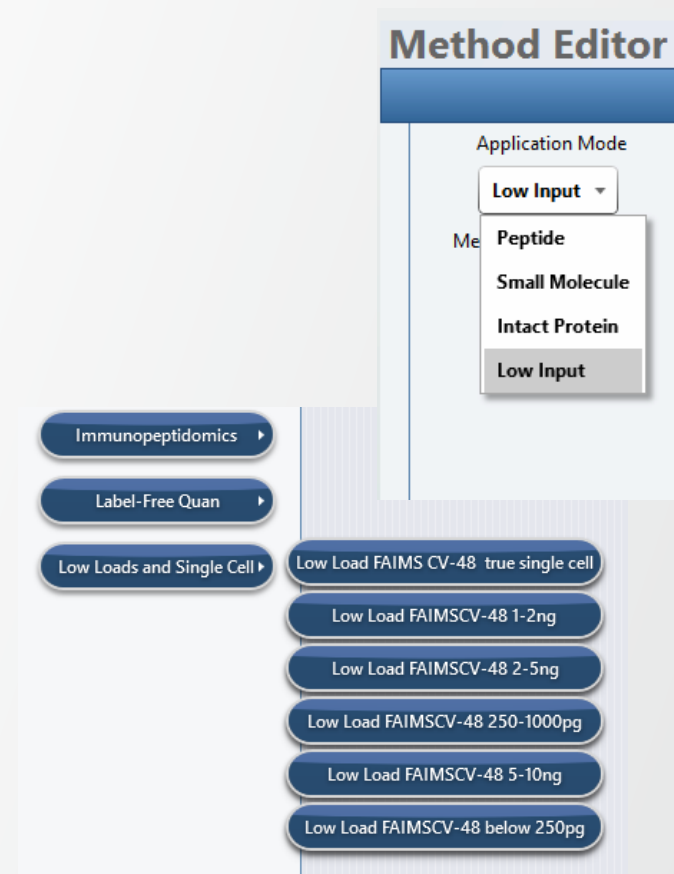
Method Editor

Application Mode

Low Input

Me

Peptide

Small Molecule

Intact Protein

Low Input

Immunopeptidomics

Label-Free Quan

Low Loads and Single Cell

Low Load FAIMS CV-48 true single cell

Low Load FAIMSCV-48 1-2ng

Low Load FAIMSCV-48 2-5ng

Low Load FAIMSCV-48 250-1000pg

Low Load FAIMSCV-48 5-10ng

Low Load FAIMSCV-48 below 250pg